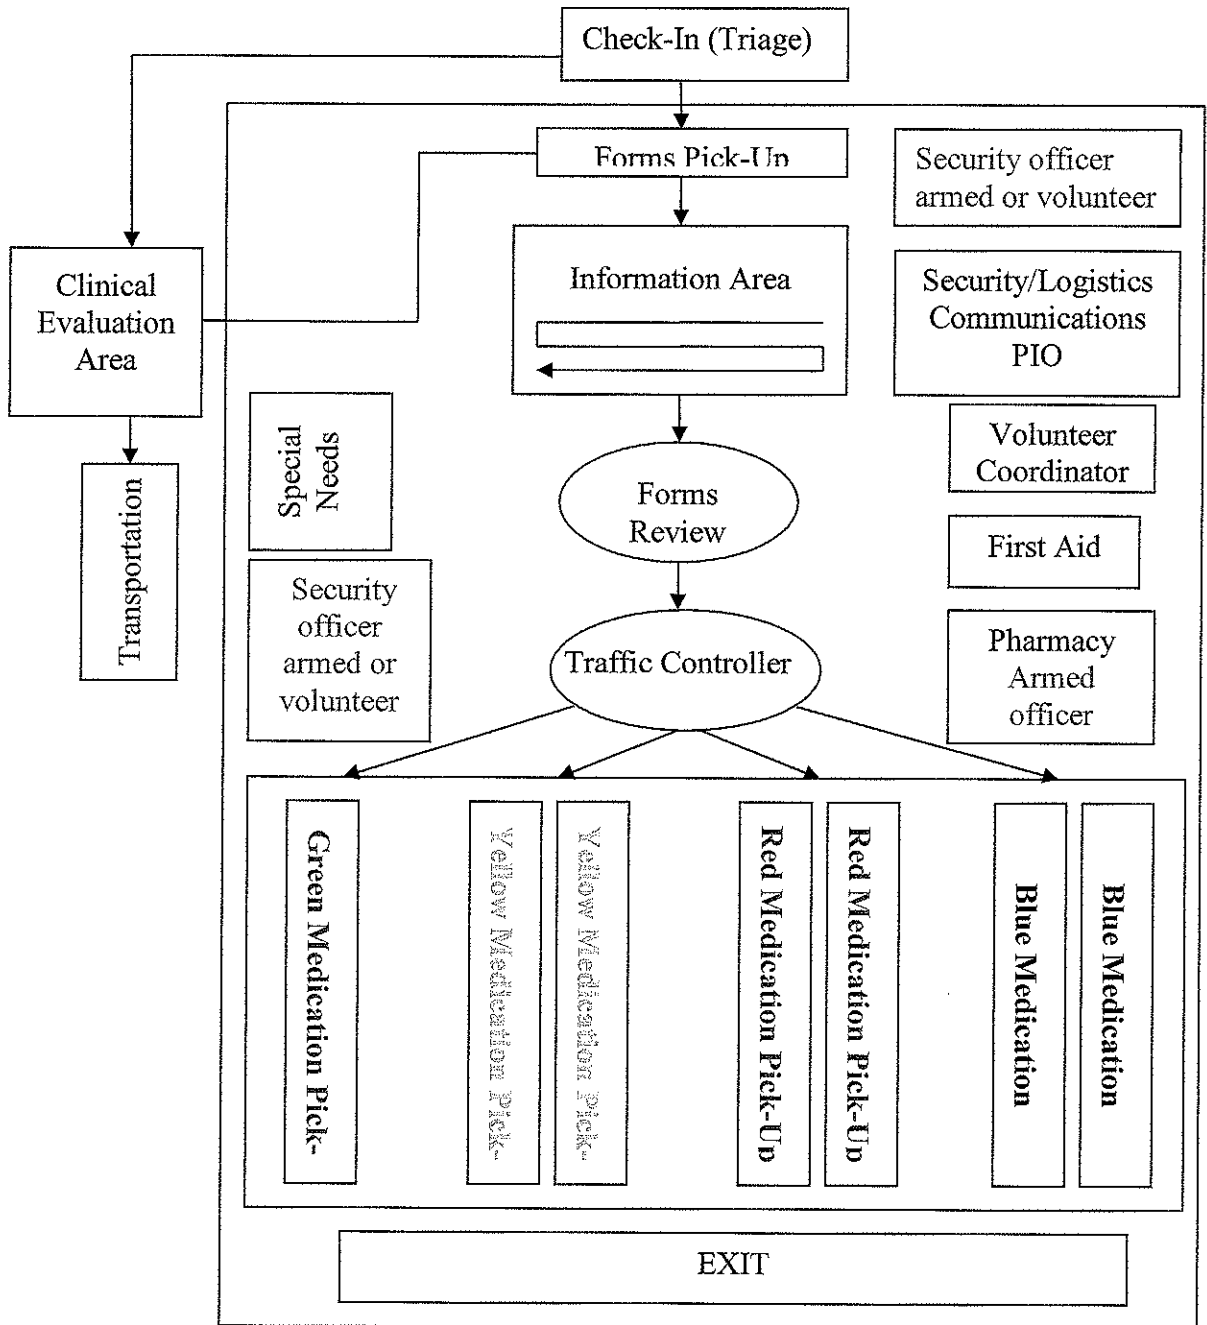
Check-In (Triage)

Forms Pick-Up

Security officer armed or volunteer

Clinical Evaluation Area

Information Area

Security/Logistics Communications PIO

Transportation

Special Needs

Volunteer Coordinator

Forms Review

First Aid

Security officer armed or volunteer

Traffic Controller

Pharmacy Armed officer

Green Medication Pick-

Yellow Medication Pick-

Yellow Medication Pick-

Red Medication Pick-Up

Red Medication Pick-Up

Blue Medication

Blue Medication

EXIT